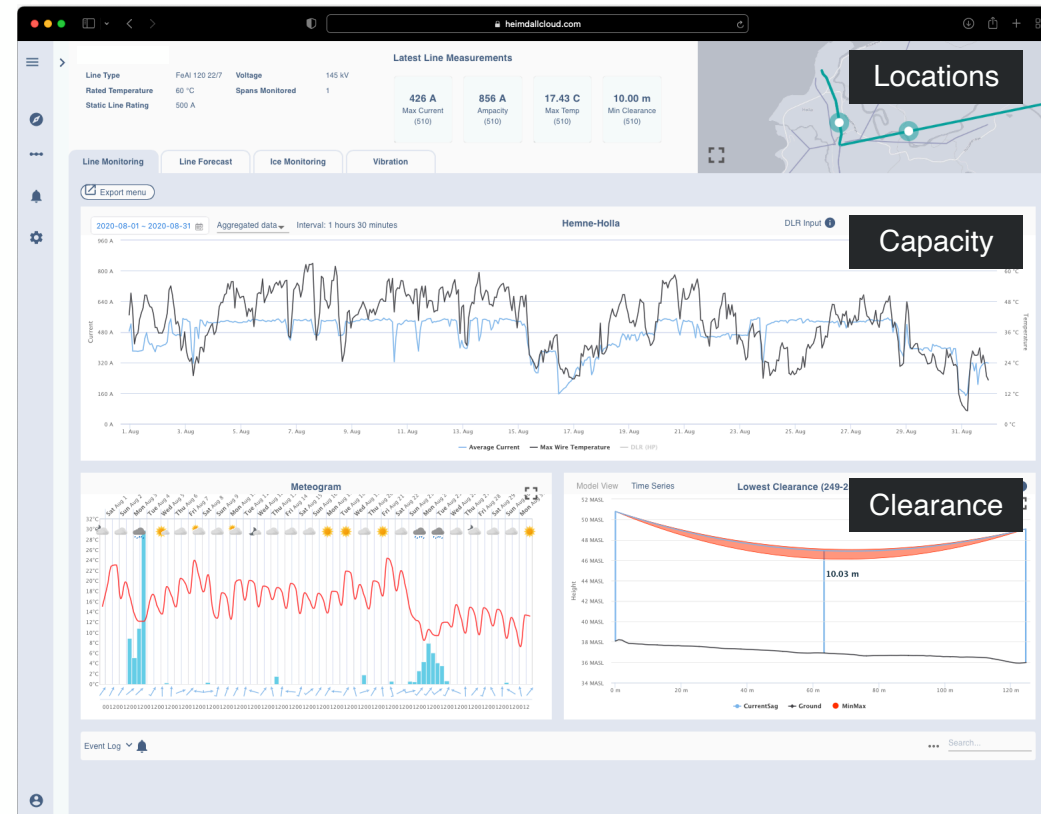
heimdallcloud.com

Line Type FeAl 120 22/7
Rated Temperature 60 °C
Static Line Rating 500 A
Voltage 145 kV
Spans Monitored 1

Latest Line Measurements

| 426 A | 856 A | 17.43 C | 10.00 m |
|---|---|---|---|
| Max Current | Ampacity | Max Temp | Min Clearance |
| (510) | (510) | (510) | (510) |

Locations

Line Monitoring | Line Forecast | Ice Monitoring | Vibration

Export menu

2020-08-01 – 2020-08-31 | Aggregated data | Interval: 1 hours 30 minutes | Hemne-Holla | DLR Input

Capacity

960 A
800 A
640 A
480 A
320 A
160 A
0 A
Current

60 °C
48 °C
36 °C
24 °C
12 °C
0 °C
Temperature

1. Aug 3. Aug 5. Aug 7. Aug 9. Aug 11. Aug 13. Aug 15. Aug 17. Aug 19. Aug 21. Aug 23. Aug 25. Aug 27. Aug 29. Aug 31. Aug

— Average Current — Max Wire Temperature — DLR (NP)

Meteogram

32°C 30°C 28°C 26°C 24°C 22°C 20°C 18°C 16°C 14°C 12°C 10°C 8°C 6°C 4°C 2°C 0°C

Model View | Time Series | Lowest Clearance (249-2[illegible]

Clearance

52 MASL
50 MASL
48 MASL
46 MASL
44 MASL
42 MASL
40 MASL
38 MASL
36 MASL
34 MASL
Height

10.03 m

0 m 20 m 40 m 60 m 80 m 100 m 120 m

CurrentSag — Ground — MinMax

Event Log

Search...